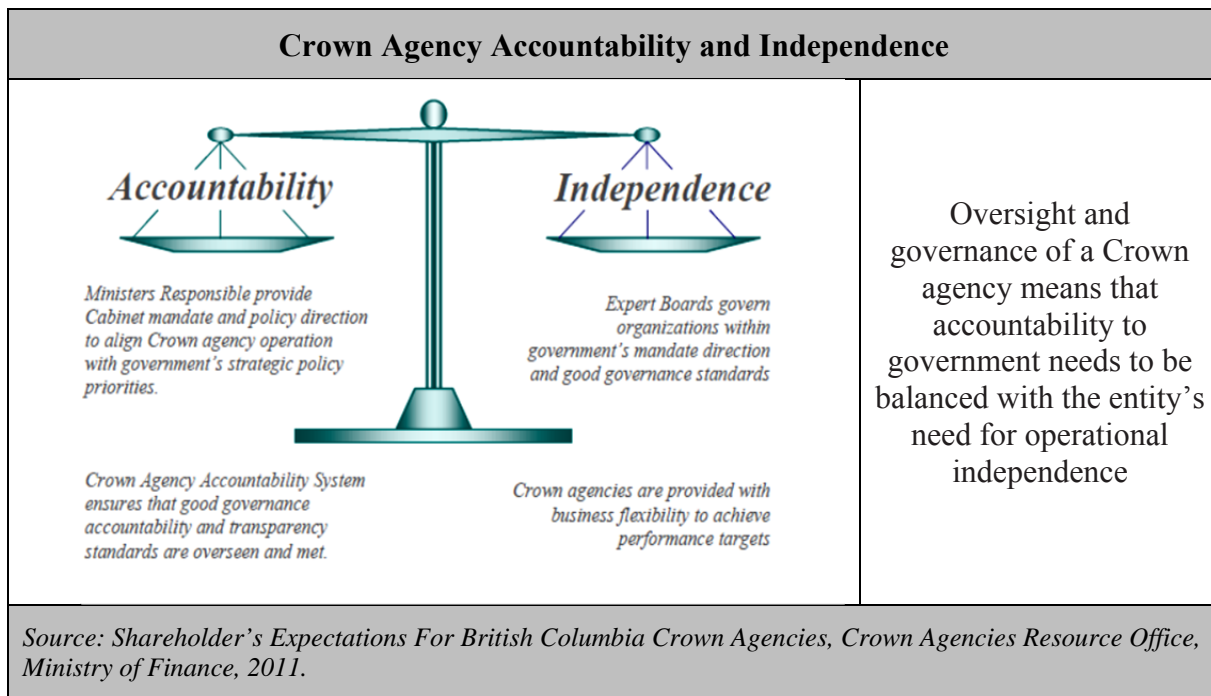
Crown Agency Accountability and Independence

Accountability

Independence

Ministers Responsible provide Cabinet mandate and policy direction to align Crown agency operation with government's strategic policy priorities.

Expert Boards govern organizations within government's mandate direction and good governance standards

Crown Agency Accountability System ensures that good governance accountability and transparency standards are overseen and met.

Crown agencies are provided with business flexibility to achieve performance targets

Oversight and governance of a Crown agency means that accountability to government needs to be balanced with the entity's need for operational independence

Source: Shareholder's Expectations For British Columbia Crown Agencies, Crown Agencies Resource Office, Ministry of Finance, 2011.